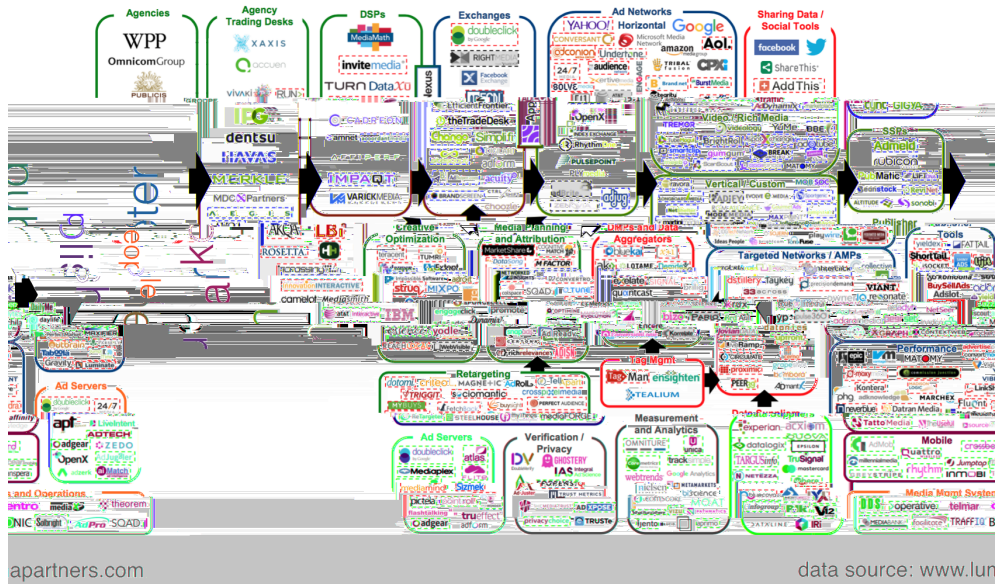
Agencies

WPP

OmnicomGroup

PUBLICIS

Agency Trading Desks

XAXIS

accuen

DSPs

MediaMath

invitemedia

TURN DataXu

Exchanges

doubleclick

RIGHT

Facebook Exchange

Ad Networks

YAHOO!

Horizontal

Google

CONVERSANT

Microsoft Media Network

AOL.

adconion

Undertone

amazon

audience

24/7

TRIBAL FUSION

CPX

Sharing Data / Social Tools

facebook

ShareThis

AddThis

IPG

dentsu

HAVAS

MERKLE

MDC Partners

AKQA

ROSETTA

camelot

theTradeDesk

Simpli

Rhythm

OpenX

INDEX EXCHANGE

PULSEPOINT

Video / Rich Media

TREMOR

BREAK

Vertical / Custom

SSPs

Admeld

rubicon

Matic

sonobi

Publisher Tools

yieldex

ShortTail

Ideas People

Creative Optimization

teracent

MIXPO

struq

IBM

Media Planning and Attribution

MarketShare

M-FACTOR

DMPs and Data Aggregators

bluekai

LOTAME

quantcast

Targeted Networks / AMPs

VIANT

Performance

epic

MATOMY

Kontera

MARCHEX

Datran Media

Tatto Media

Ad Servers

apt

24/7

adgear

OpenX

Retargeting

MAGNETIC

AdRoll

Criteo

TRIGGIT

steelhouse

Tag Mgmt

Tag Man

ensighten

TEALIUM

Data Exchanges

experian

acxiom

datalogix

TARGUSinfo

TruSignal

mastercard

NETEZZA

Mobile

Quattro

Jumptap

inmobi

Ad Servers

doubleclick

Mediaplex

atlas

Sizmek

adgear

Verification / Privacy

DV

GHOSTERY

IAS

ADXPOSE

privacy

TRUSTe

Measurement and Analytics

OMNITURE

comScore

Google Analytics

webtrends

Media Mgmt Systems

operative

telmar

TRAFFIQ

Operations and Operations

theorem

Salbright

AdPro

SQAD

apartners.com

data source: www.lun